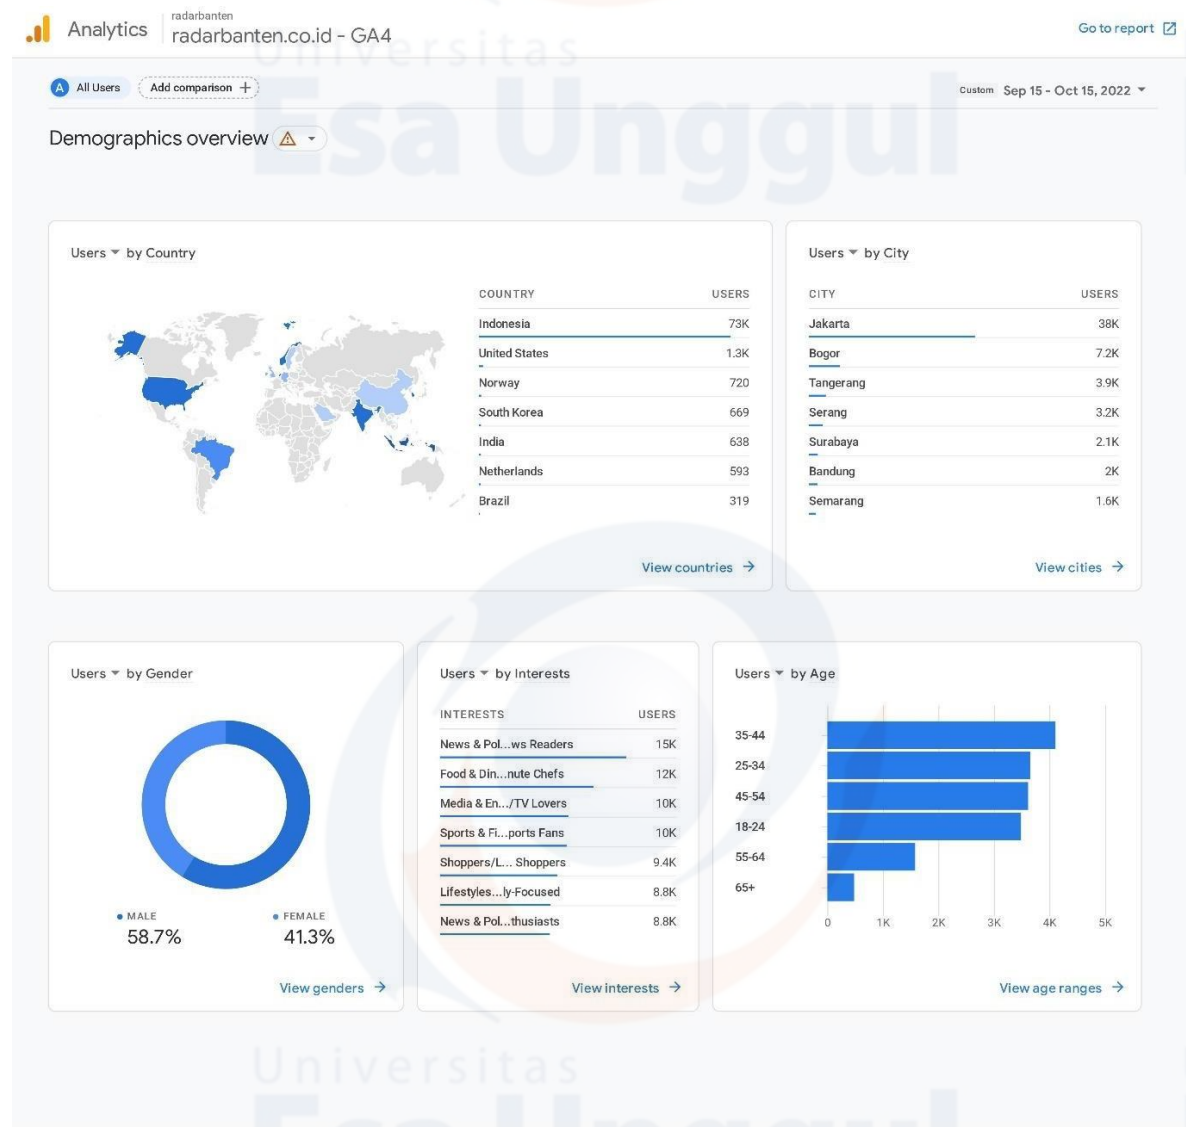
Analytics radarbanten radarbanten.co.id - GA4

Go to report

Universitas Esa Unggul

A All Users Add comparison +

Custom Sep 15 - Oct 15, 2022

Demographics overview

Users by Country

| COUNTRY | USERS |
|---|---|
| Indonesia | 73K |
| United States | 1.3K |
| Norway | 720 |
| South Korea | 669 |
| India | 638 |
| Netherlands | 593 |
| Brazil | 319 |

View countries →

Users by City

| CITY | USERS |
|---|---|
| Jakarta | 38K |
| Bogor | 7.2K |
| Tangerang | 3.9K |
| Serang | 3.2K |
| Surabaya | 2.1K |
| Bandung | 2K |
| Semarang | 1.6K |

View cities →

Users by Gender

MALE 58.7%

FEMALE 41.3%

View genders →

Users by Interests

| INTERESTS | USERS |
|---|---|
| News & Pol...ws Readers | 15K |
| Food & Din...nute Chefs | 12K |
| Media & En.../TV Lovers | 10K |
| Sports & Fi...ports Fans | 10K |
| Shoppers/L... Shoppers | 9.4K |
| Lifestyles...ly-Focused | 8.8K |
| News & Pol...thusiasts | 8.8K |

View interests →

Users by Age

35-44
25-34
45-54
18-24
55-64
65+

0 1K 2K 3K 4K 5K

View age ranges →

Universitas Esa Unggul